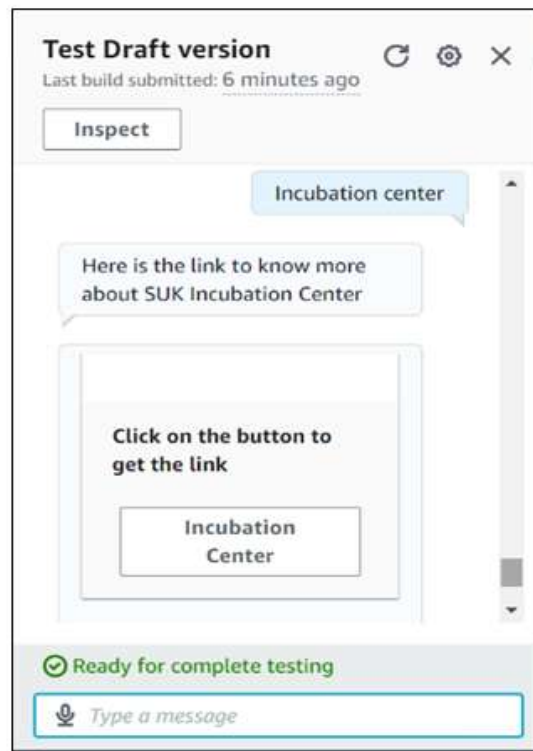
Test Draft version
Last build submitted: 6 minutes ago

Inspect

Incubation center

Here is the link to know more about SUK Incubation Center

Click on the button to get the link

Incubation Center

Ready for complete testing

Type a message